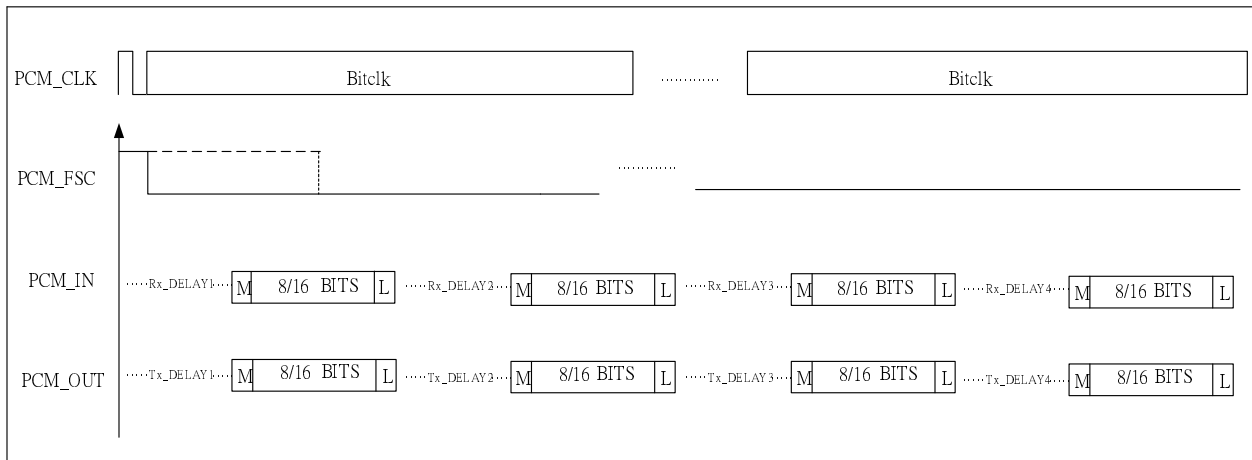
PCM_CLK
Bitclk
............
Bitclk

PCM_FSC
............

PCM_IN
.....Rx_DELAY1..... M 8/16 BITS L .....Rx_DELAY2..... M 8/16 BITS L .....Rx_DELAY3..... M 8/16 BITS L .....Rx_DELAY4..... M 8/16 BITS L

PCM_OUT
.....Tx_DELAY1..... M 8/16 BITS L .....Tx_DELAY2..... M 8/16 BITS L .....Tx_DELAY3..... M 8/16 BITS L .....Tx_DELAY4..... M 8/16 BITS L